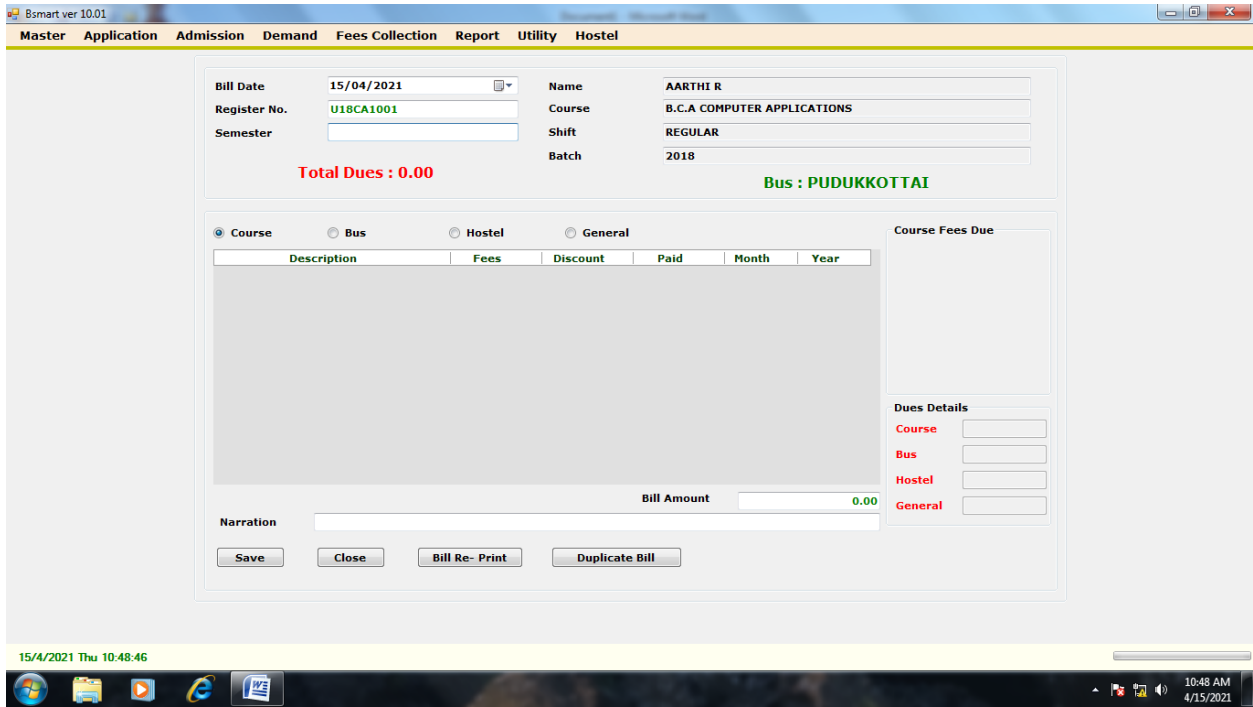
Bsmart ver 10.01

Master Application Admission Demand Fees Collection Report Utility Hostel

Bill Date 15/04/2021
Register No. U18CA1001
Semester

Total Dues : 0.00

Name AARTHI R
Course B.C.A COMPUTER APPLICATIONS
Shift REGULAR
Batch 2018

Bus : PUDUKKOTTAI

Course Bus Hostel General

| Description | Fees | Discount | Paid | Month | Year |
|---|---|---|---|---|---|

Course Fees Due

Dues Details
Course
Bus
Hostel
General

Bill Amount 0.00

Narration

Save Close Bill Re- Print Duplicate Bill

15/4/2021 Thu 10:48:46

10:48 AM
4/15/2021